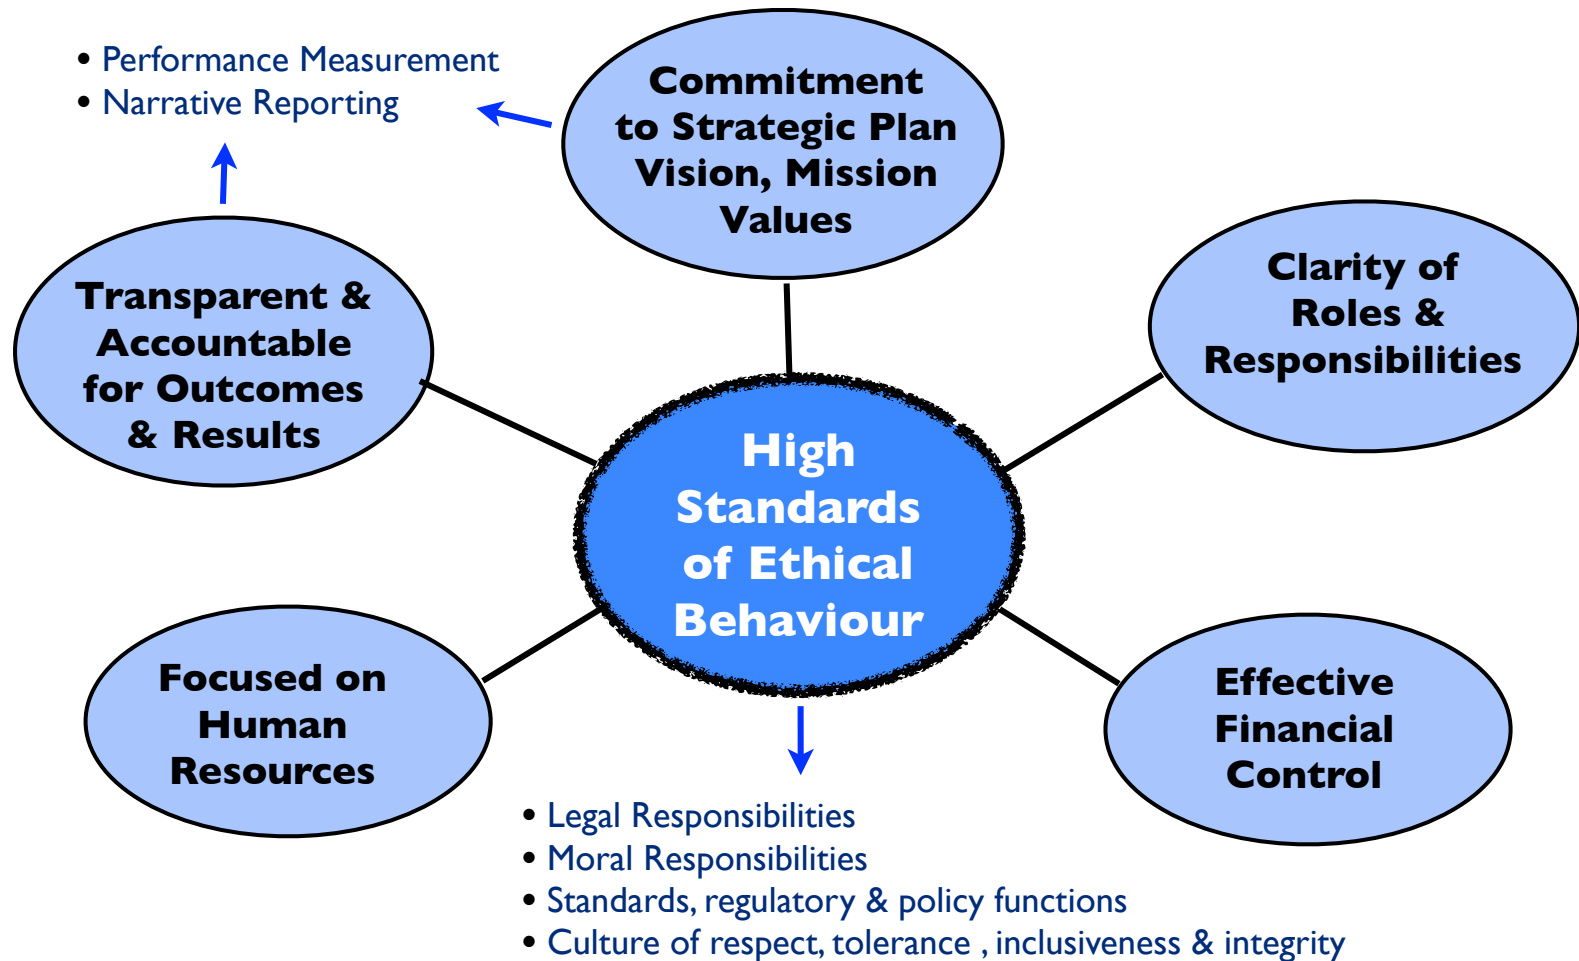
• Performance Measurement
• Narrative Reporting

Commitment to Strategic Plan Vision, Mission Values

Transparent & Accountable for Outcomes & Results

Clarity of Roles & Responsibilities

High Standards of Ethical Behaviour

Focused on Human Resources

Effective Financial Control

• Legal Responsibilities
• Moral Responsibilities
• Standards, regulatory & policy functions
• Culture of respect, tolerance , inclusiveness & integrity